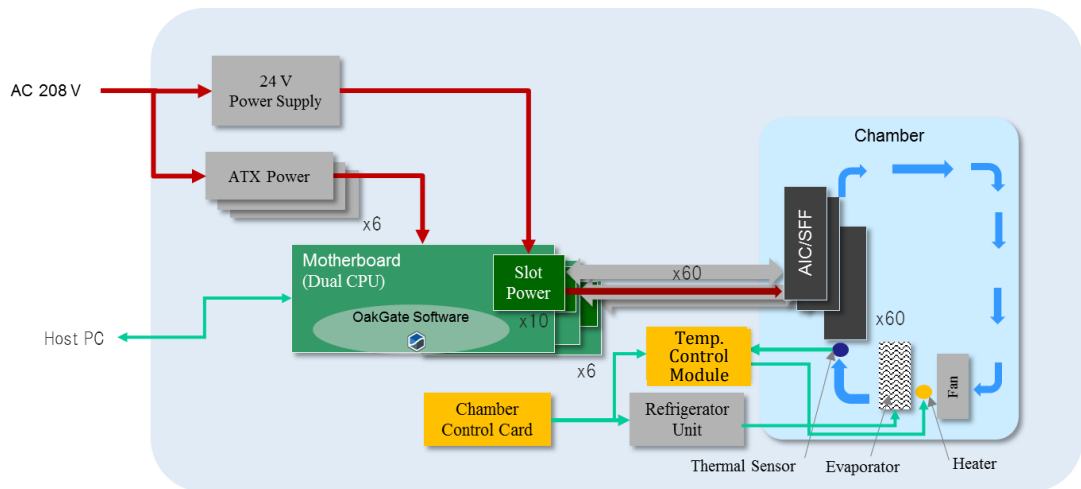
AC 208 V

24 V
Power Supply

ATX Power

x6

Motherboard
(Dual CPU)

OakGate Software

Slot
Power

x10

x6

x60

Chamber

AIC/SFF

x60

Host PC

Temp.
Control
Module

Chamber
Control Card

Refrigerator
Unit

Fan

Thermal Sensor

Evaporator

Heater